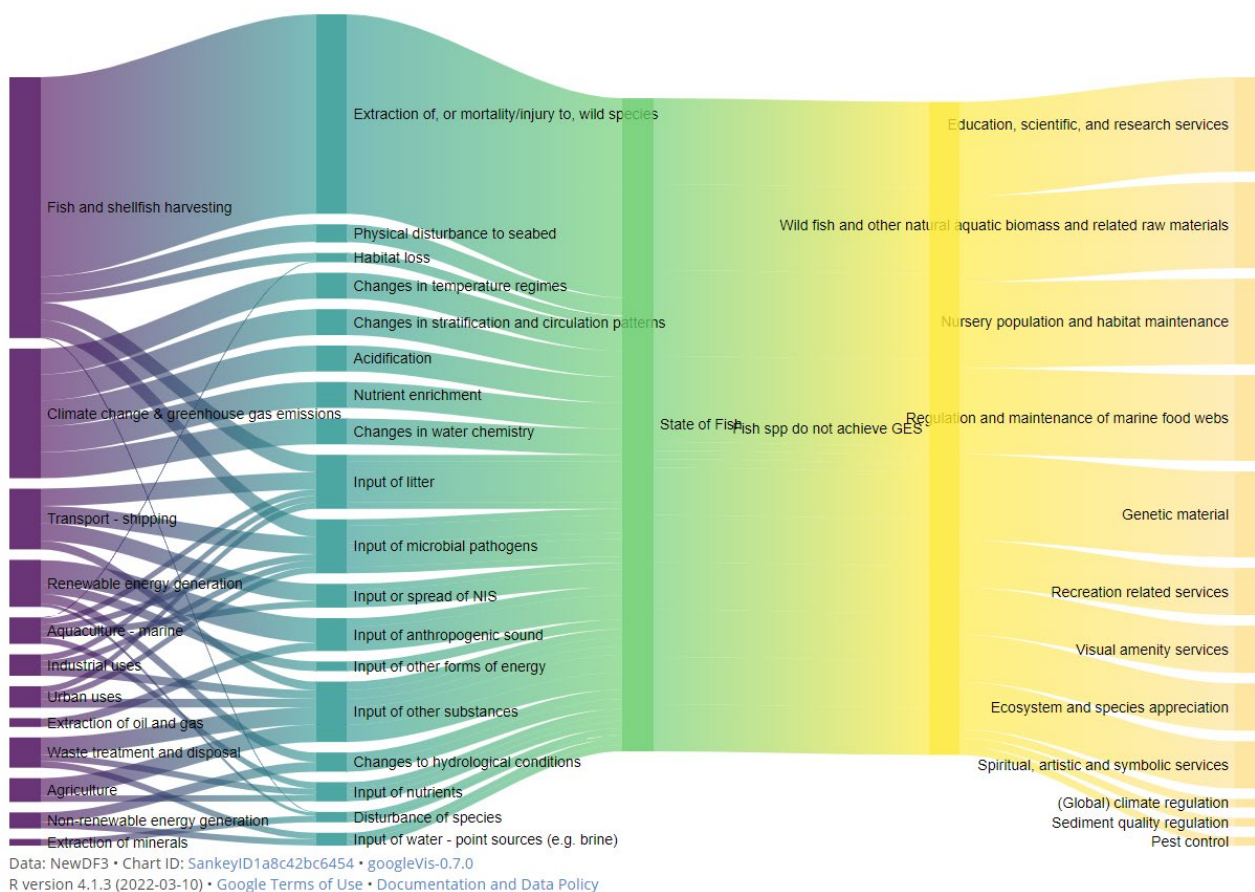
Fish and shellfish harvesting
Climate change & greenhouse gas emissions
Transport - shipping
Renewable energy generation
Aquaculture - marine
Industrial uses
Urban uses
Extraction of oil and gas
Waste treatment and disposal
Agriculture
Non-renewable energy generation
Extraction of minerals

Extraction of, or mortality/injury to, wild species
Physical disturbance to seabed
Habitat loss
Changes in temperature regimes
Changes in stratification and circulation patterns
Acidification
Nutrient enrichment
Changes in water chemistry
Input of litter
Input of microbial pathogens
Input or spread of NIS
Input of anthropogenic sound
Input of other forms of energy
Input of other substances
Changes to hydrological conditions
Input of nutrients
Disturbance of species
Input of water - point sources (e.g. brine)

State of Fish
Fish spp do not achieve GES

Education, scientific, and research services
Wild fish and other natural aquatic biomass and related raw materials
Nursery population and habitat maintenance
Regulation and maintenance of marine food webs
Genetic material
Recreation related services
Visual amenity services
Ecosystem and species appreciation
Spiritual, artistic and symbolic services
(Global) climate regulation
Sediment quality regulation
Pest control

Data: NewDF3 • Chart ID: SankeyID1a8c42bc6454 • googleVis-0.7.0
R version 4.1.3 (2022-03-10) • Google Terms of Use • Documentation and Data Policy